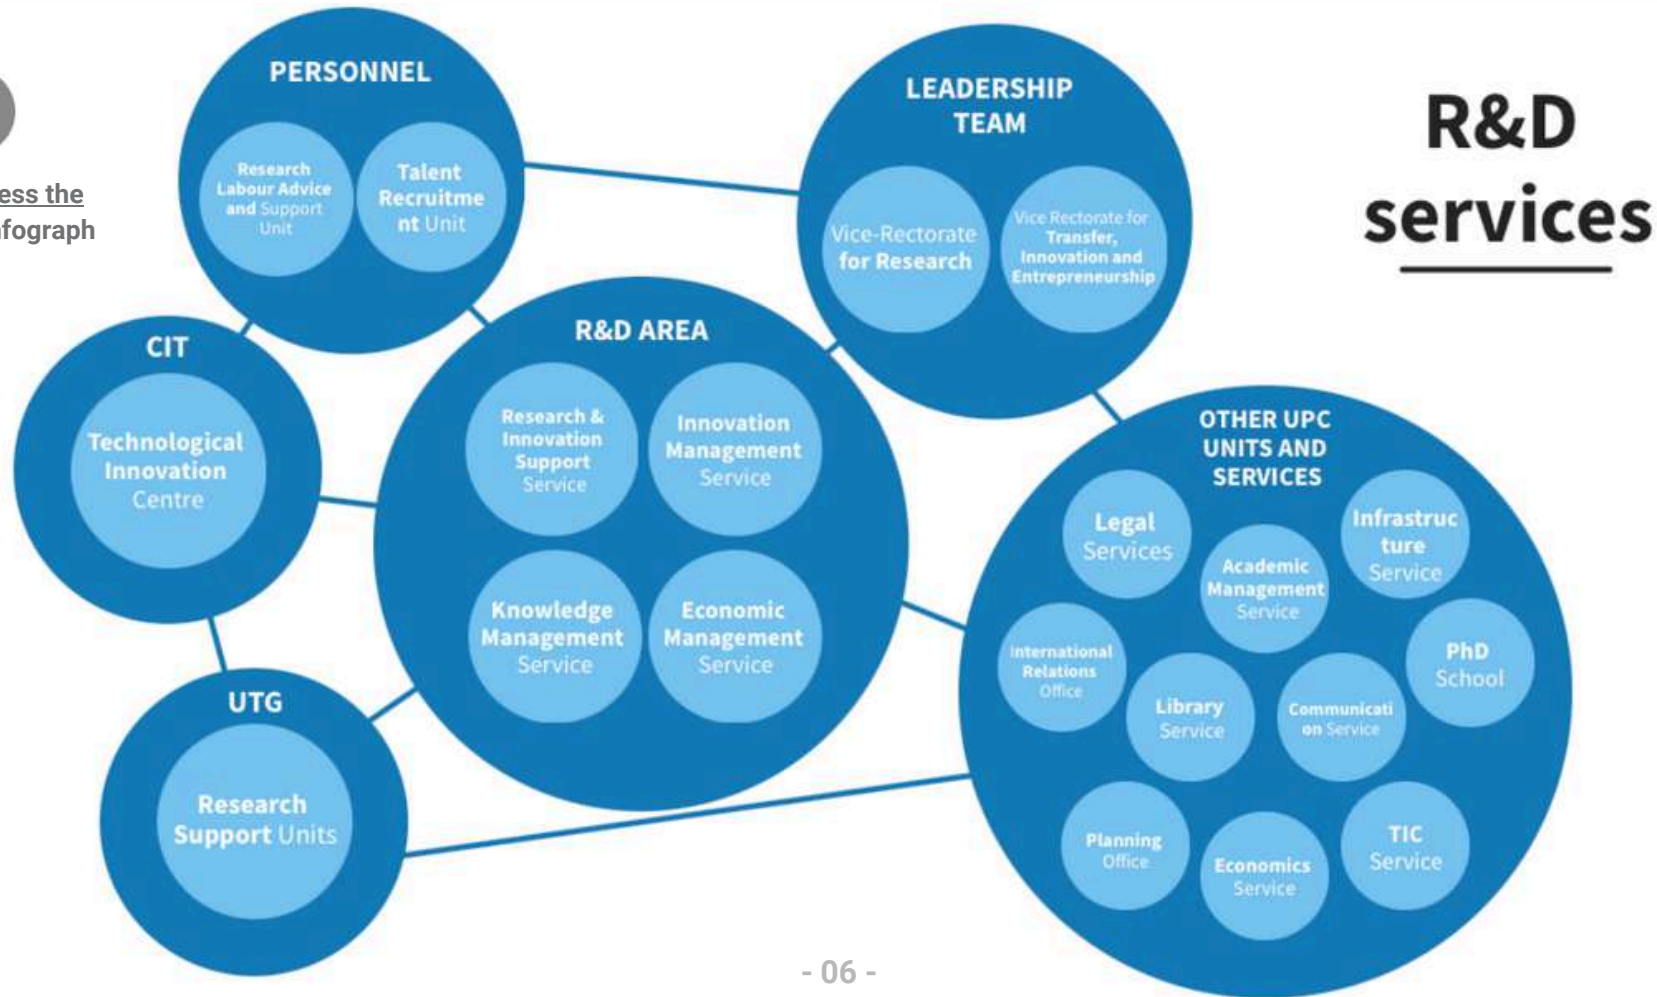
ess the
fograph

PERSONNEL

Research Labour Advice and Support Unit

Talent Recruitment Unit

LEADERSHIP TEAM

Vice-Rectorate for Research

Vice Rectorate for Transfer, Innovation and Entrepreneurship

R&D services

CIT

Technological Innovation Centre

R&D AREA

Research & Innovation Support Service

Innovation Management Service

Knowledge Management Service

Economic Management Service

UTG

Research Support Units

OTHER UPC UNITS AND SERVICES

Legal Services

Academic Management Service

Infrastructure Service

International Relations Office

Library Service

Communication Service

PhD School

Planning Office

Economics Service

TIC Service

- 06 -